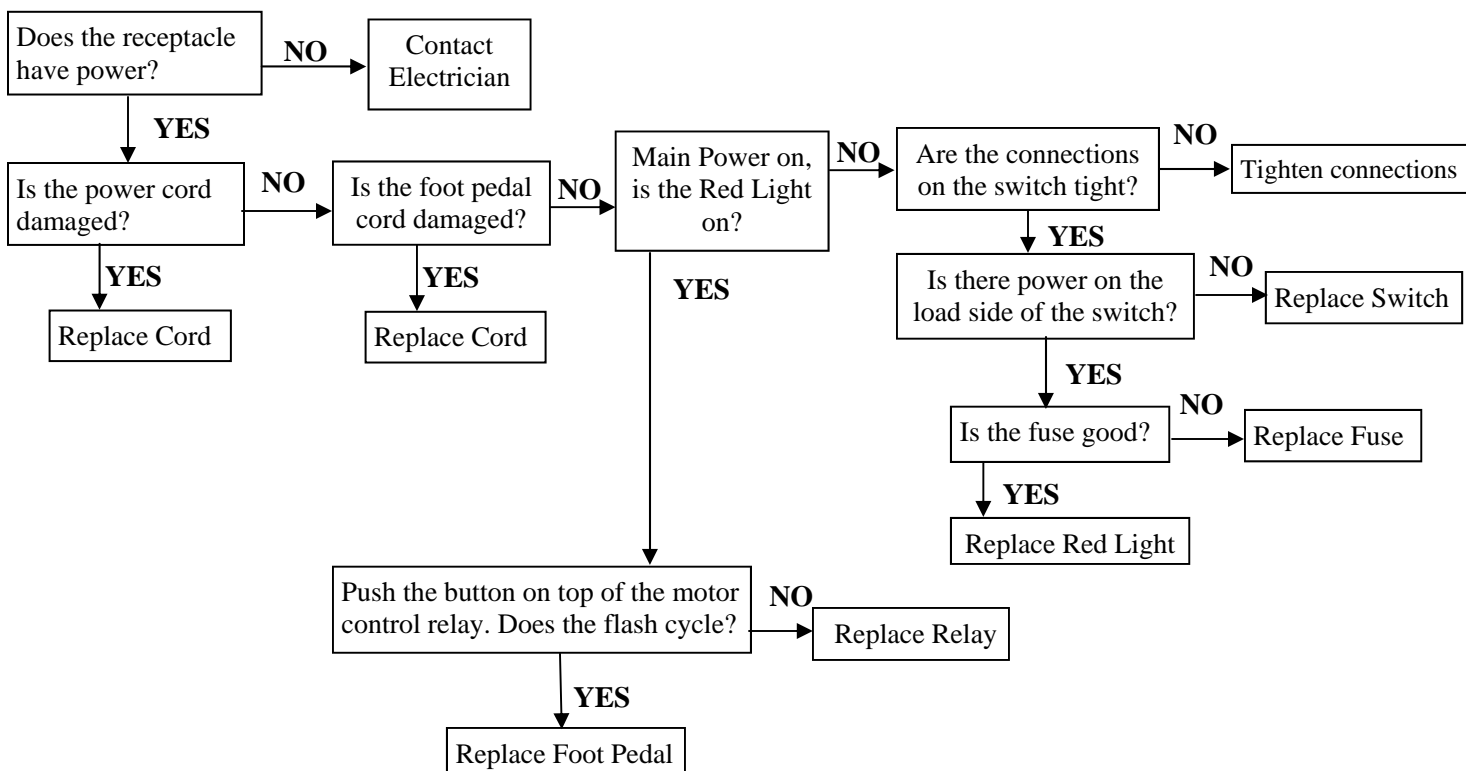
Does the receptacle have power?

NO

Contact Electrician

YES

Is the power cord damaged?

NO

Is the foot pedal cord damaged?

NO

Main Power on, is the Red Light on?

NO

Are the connections on the switch tight?

NO

Tighten connections

YES

Replace Cord

YES

Replace Cord

YES

YES

Is there power on the load side of the switch?

NO

Replace Switch

YES

Is the fuse good?

NO

Replace Fuse

YES

Replace Red Light

Push the button on top of the motor control relay. Does the flash cycle?

NO

Replace Relay

YES

Replace Foot Pedal